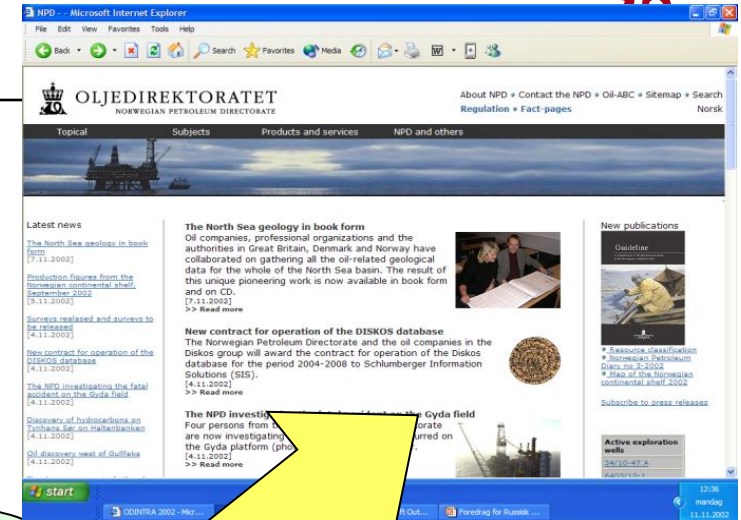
NPD - - Microsoft Internet Explorer

File Edit View Favorites Tools Help

Back Search Favorites Media

OLJEDIREKTORATET
NORWEGIAN PETROLEUM DIRECTORATE

About NPD • Contact the NPD • Oil-ABC • Sitemap • Search
Regulation • Fact-pages
Norsk

Topical | Subjects | Products and services | NPD and others

Latest news

The North Sea geology in book form
[7.11.2002]

Production figures from the Norwegian continental shelf, September 2002
[5.11.2002]

Surveys realised and surveys to be released
[4.11.2002]

New contract for operation of the DISKOS database
[4.11.2002]

The NPD investigating the fatal accident on the Gyda field
[4.11.2002]

Discovery of hydrocarbons on Tyrihans Sør on Haltenbanken
[4.11.2002]

Oil discovery west of Gullfaks
[4.11.2002]

The North Sea geology in book form
Oil companies, professional organizations and the authorities in Great Britain, Denmark and Norway have collaborated on gathering all the oil-related geological data for the whole of the North Sea basin. The result of this unique pioneering work is now available in book form and on CD.
[7.11.2002]
>> Read more

New contract for operation of the DISKOS database
The Norwegian Petroleum Directorate and the oil companies in the Diskos group will award the contract for operation of the Diskos database for the period 2004-2008 to Schlumberger Information Solutions (SIS).
[4.11.2002]
>> Read more

The NPD investig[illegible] on the Gyda field
Four persons from t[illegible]orate are now investigating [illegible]urred on the Gyda platform (pho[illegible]
[4.11.2002]
>> Read more

New publications

Guideline

• Resource classification
• Norwegian Petroleum Diary no 3-2002
• Map of the Norwegian continental shelf 2002

Subscribe to press releases

Active exploration wells
34/10-47 A
6407/10-1

start | ODINTRA 2002 - Micr... | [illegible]ft Out... | Foredrag for Russisk ...

12:36
mandag
11.11.2002